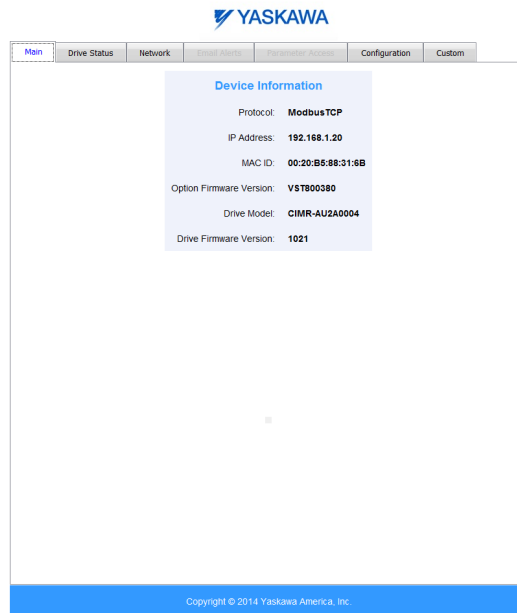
YASKAWA

Main | Drive Status | Network | Email Alerts | Parameter Access | Configuration | Custom

Device Information

| | |
|---|---|
| Protocol: | ModbusTCP |
| IP Address: | 192.168.1.20 |
| MAC ID: | 00:20:B5:88:31:6B |
| Option Firmware Version: | VST800380 |
| Drive Model: | CIMR-AU2A0004 |
| Drive Firmware Version: | 1021 |

Copyright © 2014 Yaskawa America, Inc.